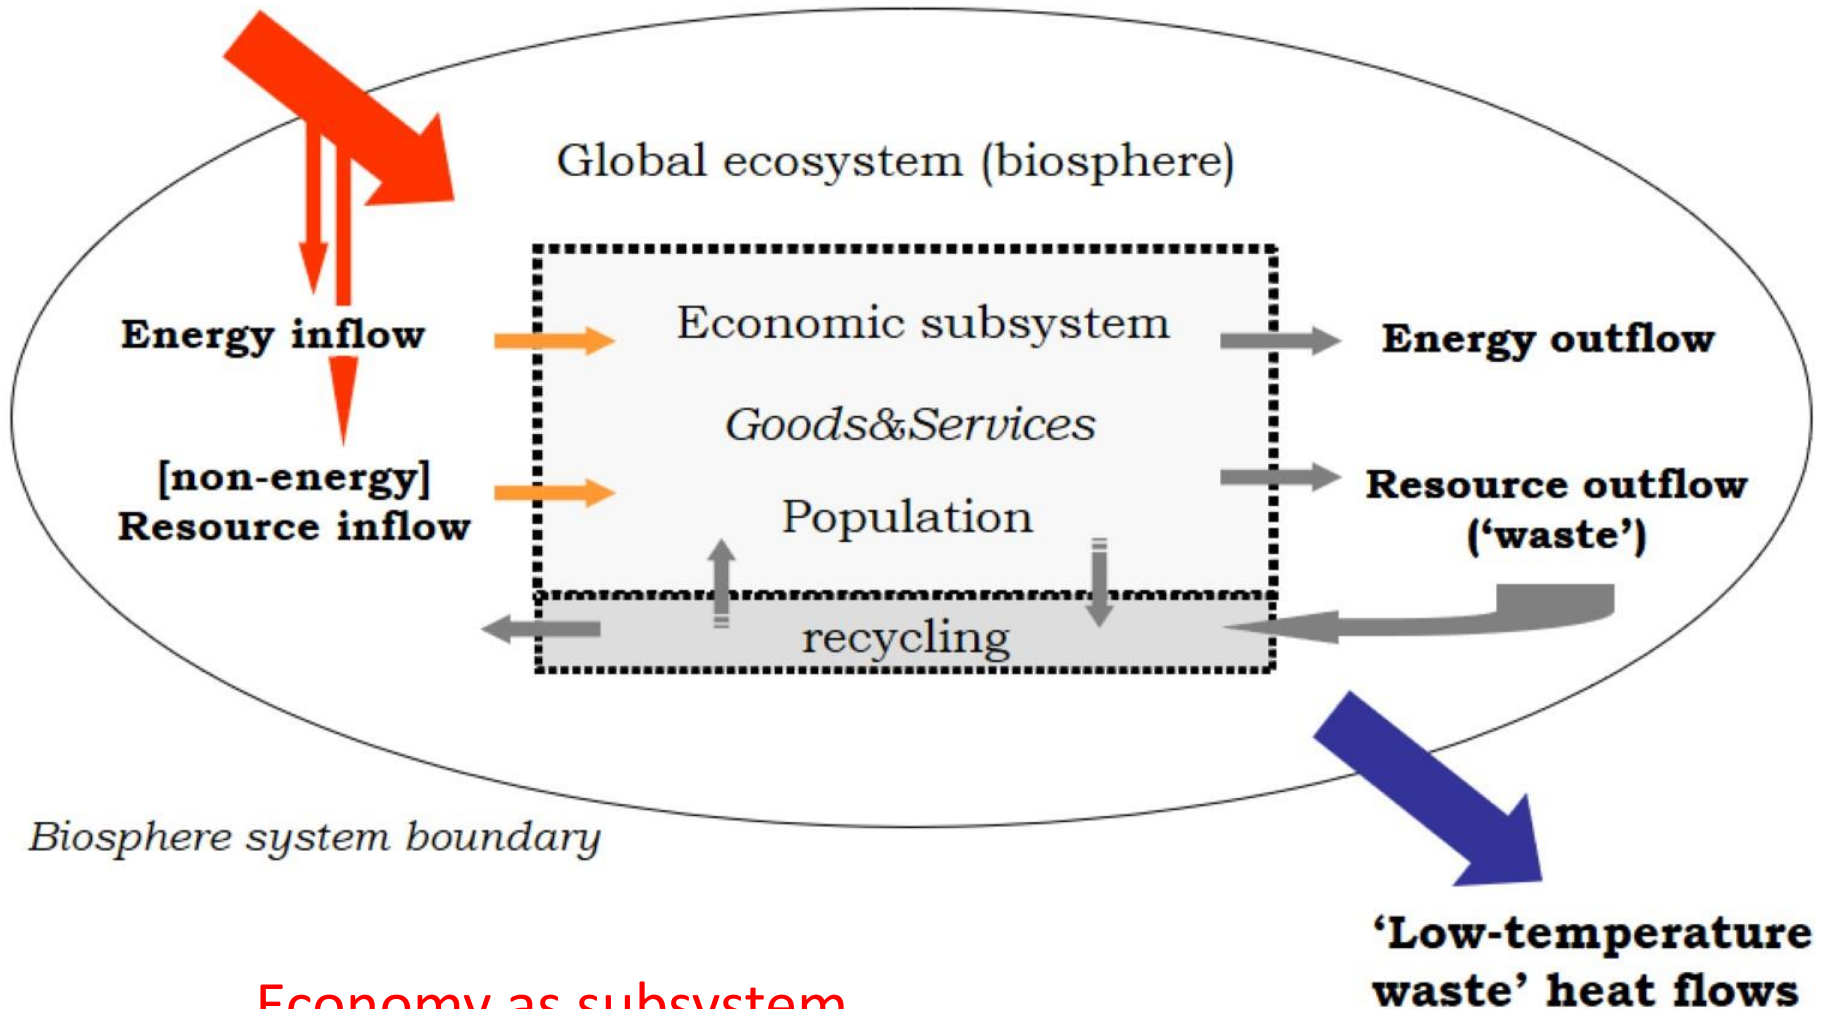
Global ecosystem (biosphere)

Energy inflow

[non-energy] Resource inflow

Economic subsystem

Goods&Services

Population

recycling

Energy outflow

Resource outflow ('waste')

Biosphere system boundary

'Low-temperature waste' heat flows

Economy as subsystem